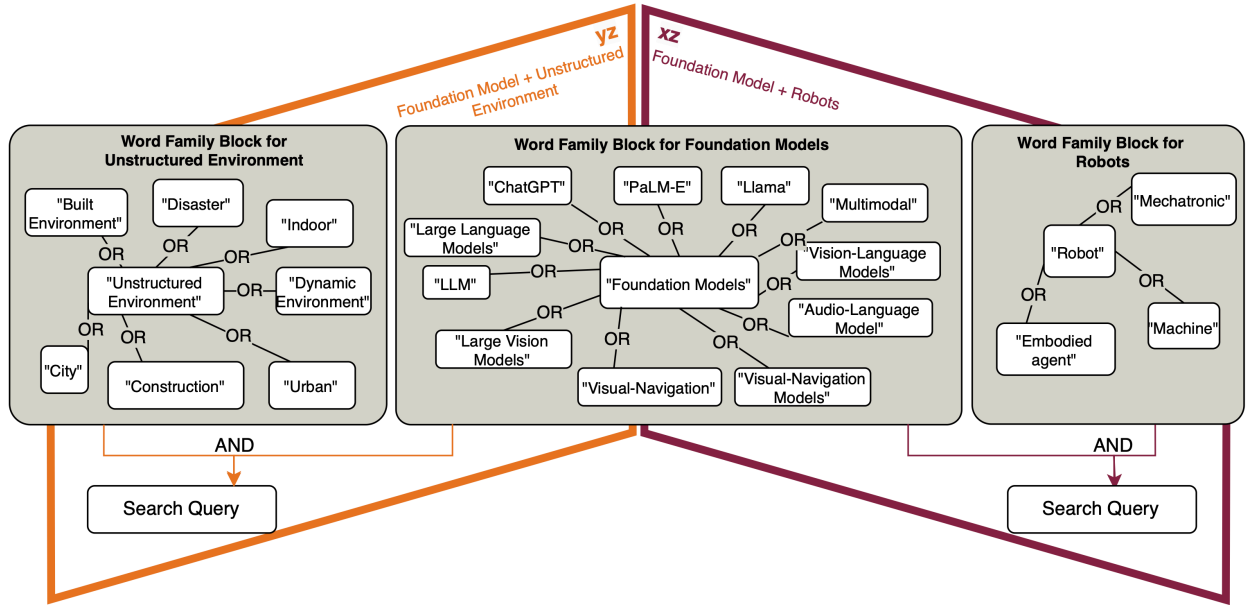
yz

Foundation Model + Unstructured Environment

xz

Foundation Model + Robots

Word Family Block for Unstructured Environment

"Built Environment"
"Disaster"
"Indoor"
OR
OR
OR
OR
"Unstructured Environment"
OR
"Dynamic Environment"
OR
OR
OR
"City"
"Construction"
"Urban"

Word Family Block for Foundation Models

"ChatGPT"
"PaLM-E"
"Llama"
"Multimodal"
"Large Language Models"
OR
OR
OR
OR
OR
"Vision-Language Models"
"LLM"
OR
"Foundation Models"
OR
"Audio-Language Model"
OR
OR
OR
"Large Vision Models"
OR
"Visual-Navigation"
"Visual-Navigation Models"

Word Family Block for Robots

OR
"Mechatronic"
"Robot"
OR
OR
"Embodied agent"
"Machine"

AND

Search Query

AND

Search Query